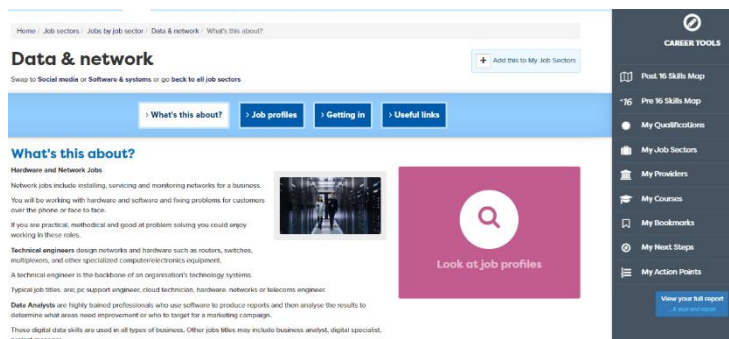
Home / Job sectors / Jobs by job sector / Data & network / What's this about?

Data & network

Swap to Social media or Software & systems or go back to all job sectors

+ Add this to My Job Sectors

› What's this about?

› Job profiles

› Getting in

› Useful links

What's this about?

Hardware and Network Jobs

Network jobs include installing, servicing and monitoring networks for a business.

You will be working with hardware and software and fixing problems for customers over the phone or face to face.

If you are practical, methodical and good at problem solving you could enjoy working in these roles.

Technical engineers design networks and hardware such as routers, switches, multiplexers, and other specialized computer/electronics equipment.

A technical engineer is the backbone of an organisation's technology systems.

Typical job titles, are; pc support engineer, cloud technician, hardware, networks or telecoms engineer.

Data Analysts are highly trained professionals who use software to produce reports and then analyse the results to determine what areas need improvement or who to target for a marketing campaign.

These digital data skills are used in all types of business. Other jobs titles may include business analyst, digital specialist, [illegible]

Look at job profiles

CAREER TOOLS

Post 16 Skills Map

Pre 16 Skills Map

My Qualifications

My Job Sectors

My Providers

My Courses

My Bookmarks

My Next Steps

My Action Points

View your full report

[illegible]